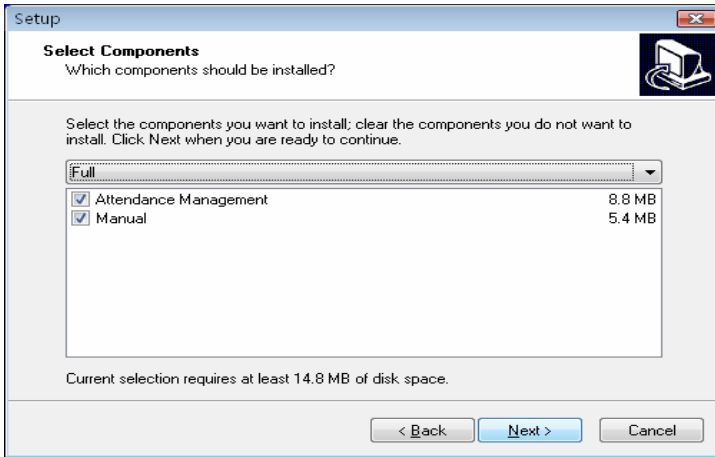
Setup

**Select Components**
Which components should be installed?

Select the components you want to install; clear the components you do not want to install. Click Next when you are ready to continue.

Full

Attendance Management 8.8 MB
Manual 5.4 MB

Current selection requires at least 14.8 MB of disk space.

< Back
Next >
Cancel